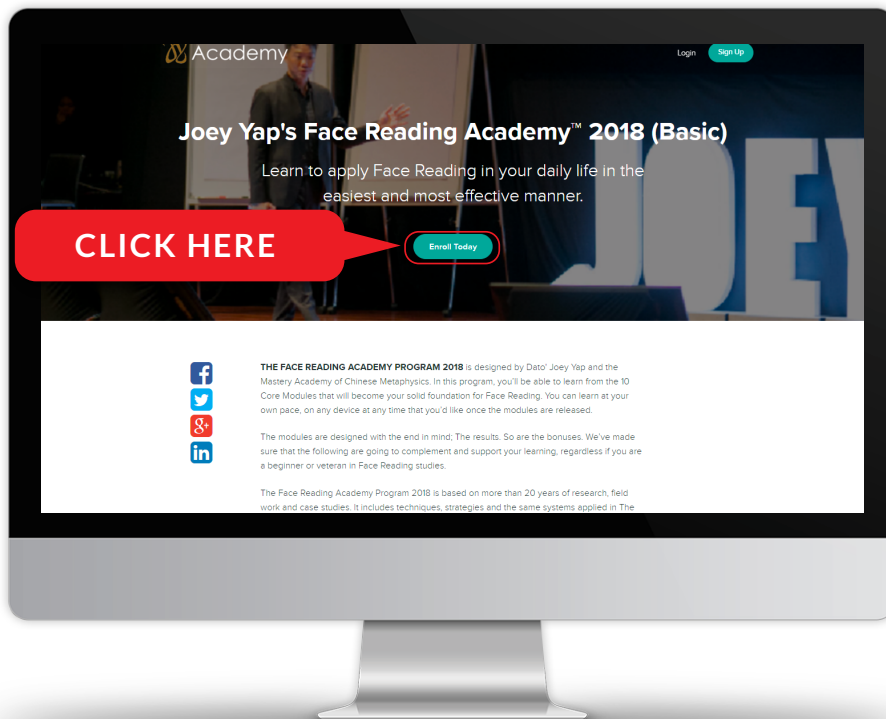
Academy

Login Sign Up

Joey Yap's Face Reading Academy™ 2018 (Basic)

Learn to apply Face Reading in your daily life in the easiest and most effective manner.

CLICK HERE

Enroll Today

JOEY

f
g+
in

THE FACE READING ACADEMY PROGRAM 2018 is designed by Dato' Joey Yap and the Mastery Academy of Chinese Metaphysics. In this program, you'll be able to learn from the 10 Core Modules that will become your solid foundation for Face Reading. You can learn at your own pace, on any device at any time that you'd like once the modules are released.

The modules are designed with the end in mind; The results. So are the bonuses. We've made sure that the following are going to complement and support your learning, regardless if you are a beginner or veteran in Face Reading studies.

The Face Reading Academy Program 2018 is based on more than 20 years of research, field work and case studies. It includes techniques, strategies and the same systems applied in The